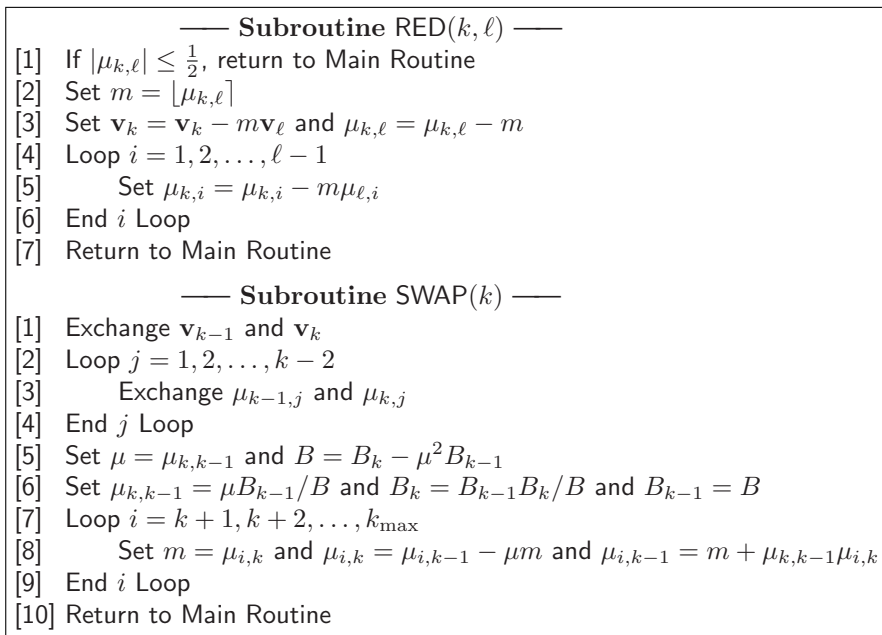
—— **Subroutine** RED$(k, \ell)$ ——

[1] If $|\mu_{k,\ell}| \leq \frac{1}{2}$, return to Main Routine
[2] Set $m = \lfloor \mu_{k,\ell} \rceil$
[3] Set $\mathbf{v}_k = \mathbf{v}_k - m\mathbf{v}_\ell$ and $\mu_{k,\ell} = \mu_{k,\ell} - m$
[4] Loop $i = 1, 2, \ldots, \ell - 1$
[5] Set $\mu_{k,i} = \mu_{k,i} - m\mu_{\ell,i}$
[6] End $i$ Loop
[7] Return to Main Routine

—— **Subroutine** SWAP$(k)$ ——

[1] Exchange $\mathbf{v}_{k-1}$ and $\mathbf{v}_k$
[2] Loop $j = 1, 2, \ldots, k - 2$
[3] Exchange $\mu_{k-1,j}$ and $\mu_{k,j}$
[4] End $j$ Loop
[5] Set $\mu = \mu_{k,k-1}$ and $B = B_k - \mu^2 B_{k-1}$
[6] Set $\mu_{k,k-1} = \mu B_{k-1}/B$ and $B_k = B_{k-1}B_k/B$ and $B_{k-1} = B$
[7] Loop $i = k + 1, k + 2, \ldots, k_{\max}$
[8] Set $m = \mu_{i,k}$ and $\mu_{i,k} = \mu_{i,k-1} - \mu m$ and $\mu_{i,k-1} = m + \mu_{k,k-1}\mu_{i,k}$
[9] End $i$ Loop
[10] Return to Main Routine